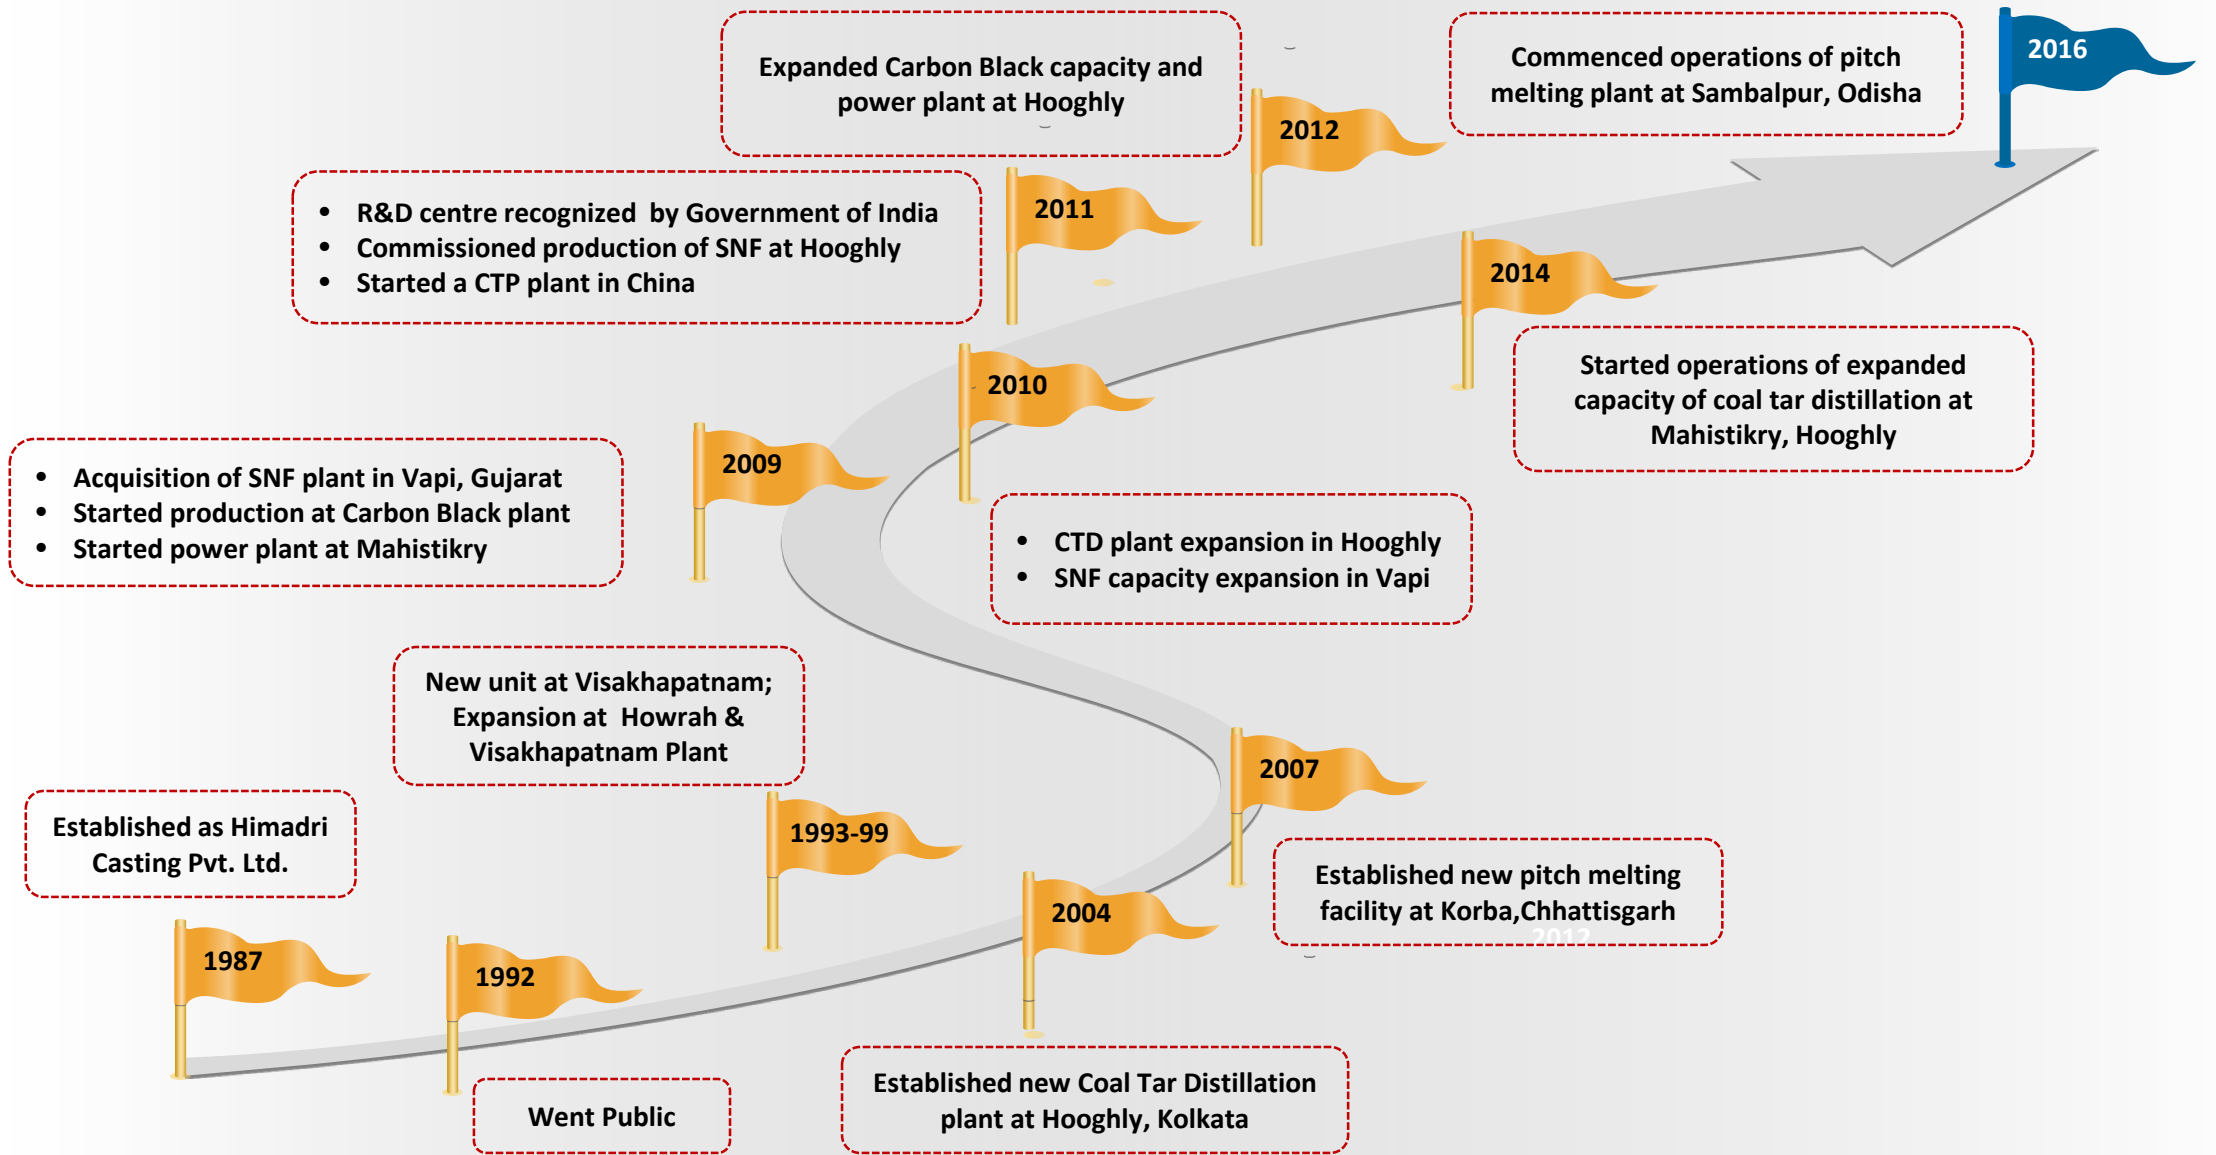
Expanded Carbon Black capacity and power plant at Hooghly

2012

Commenced operations of pitch melting plant at Sambalpur, Odisha

2016

• R&D centre recognized by Government of India
• Commissioned production of SNF at Hooghly
• Started a CTP plant in China

2011

2014

Started operations of expanded capacity of coal tar distillation at Mahistikry, Hooghly

2010

2009

• Acquisition of SNF plant in Vapi, Gujarat
• Started production at Carbon Black plant
• Started power plant at Mahistikry

• CTD plant expansion in Hooghly
• SNF capacity expansion in Vapi

New unit at Visakhapatnam; Expansion at Howrah & Visakhapatnam Plant

2007

Established as Himadri Casting Pvt. Ltd.

1993-99

Established new pitch melting facility at Korba,Chhattisgarh

2004

1987

1992

Went Public

Established new Coal Tar Distillation plant at Hooghly, Kolkata